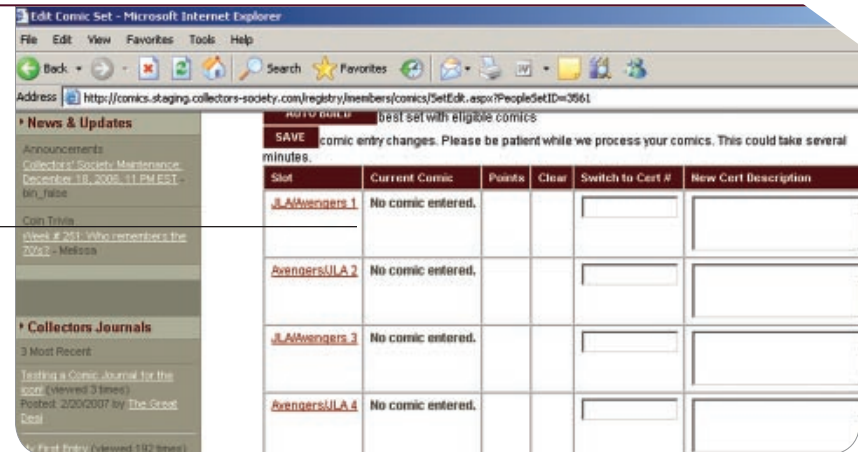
Edit Comic Set - Microsoft Internet Explorer

File Edit View Favorites Tools Help

Back Search Favorites

Address http://comics.staging.collectors-society.com/registry/members/comics/SetEdit.aspx?PeopleSetID=3561

News & Updates

Announcements
Collectors' Society Maintenance: December 18, 2006, 11 PM EST - bin_false

Coin Trivia
Week # 251: Who remembers the 70's? - Melissa

Collectors Journals

3 Most Recent

Testing a Comic Journal for the icon (viewed 3 times)
Posted: 2/20/2007 by The Great Desi

My First Entry (viewed 192 times)

AUTO BUILD best set with eligible comics

SAVE comic entry changes. Please be patient while we process your comics. This could take several minutes.

| Slot | Current Comic | Points | Clear | Switch to Cert # | New Cert Description |
|---|---|---|---|---|---|
| JLA/Avengers 1 | No comic entered. | | | | |
| Avengers/JLA 2 | No comic entered. | | | | |
| JLA/Avengers 3 | No comic entered. | | | | |
| Avengers/JLA 4 | No comic entered. | | | | |